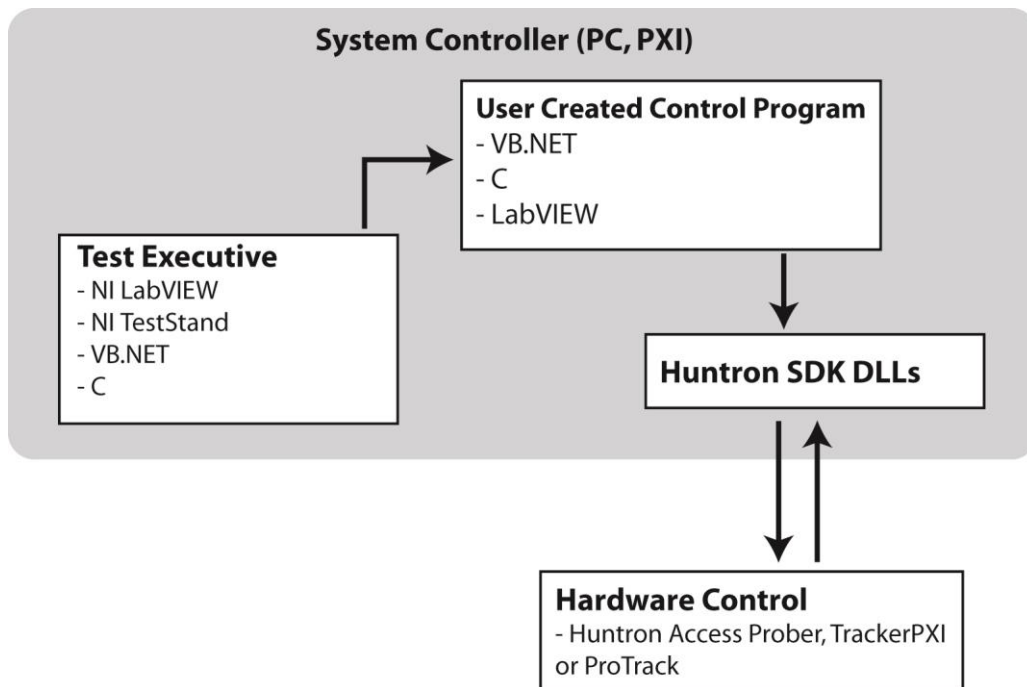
System Controller (PC, PXI)

User Created Control Program
- VB.NET
- C
- LabVIEW

Test Executive
- NI LabVIEW
- NI TestStand
- VB.NET
- C

Huntron SDK DLLs

Hardware Control
- Huntron Access Prober, TrackerPXI or ProTrack